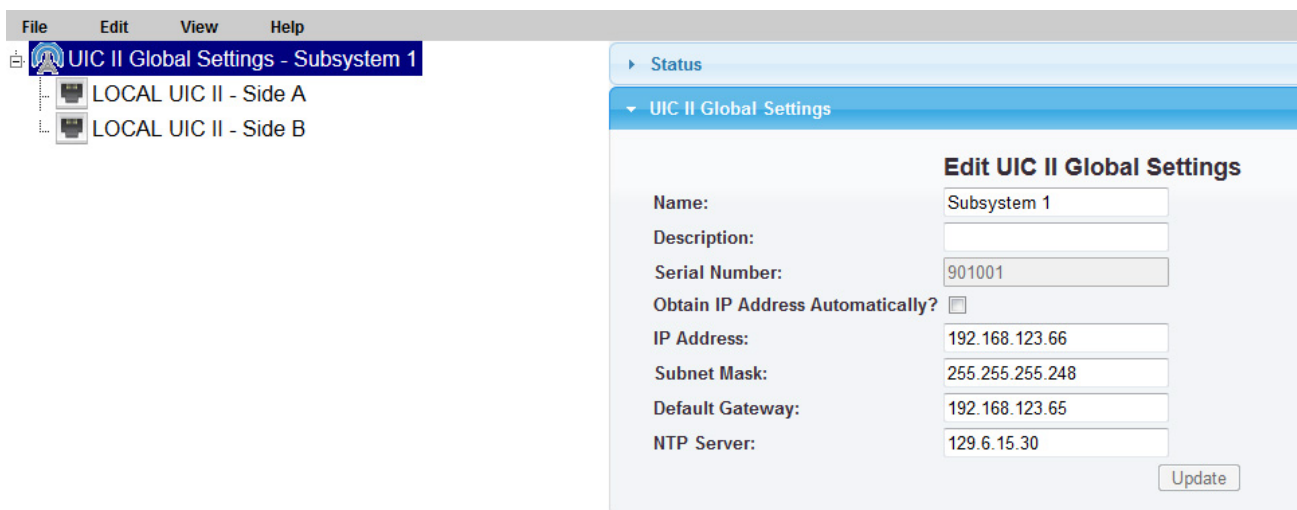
File Edit View Help

UIC II Global Settings - Subsystem 1
LOCAL UIC II - Side A
LOCAL UIC II - Side B

Status

UIC II Global Settings

Edit UIC II Global Settings

Name: Subsystem 1
Description:
Serial Number: 901001
Obtain IP Address Automatically?
IP Address: 192.168.123.66
Subnet Mask: 255.255.255.248
Default Gateway: 192.168.123.65
NTP Server: 129.6.15.30

Update